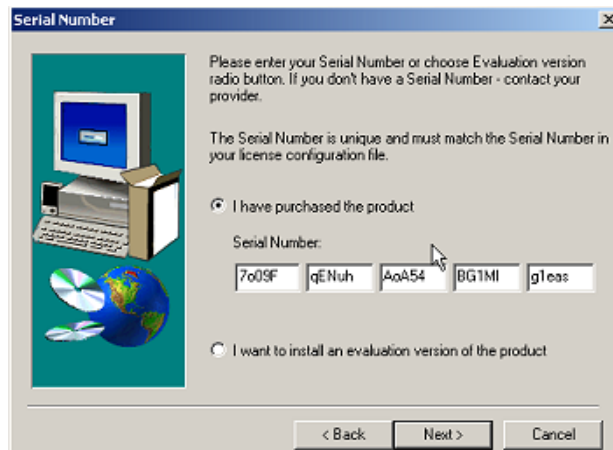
Serial Number

Please enter your Serial Number or choose Evaluation version radio button. If you don't have a Serial Number - contact your provider.

The Serial Number is unique and must match the Serial Number in your license configuration file.

I have purchased the product

Serial Number:

7o09F qENuh AoA54 BG1MI g1eas

I want to install an evaluation version of the product

< Back Next > Cancel